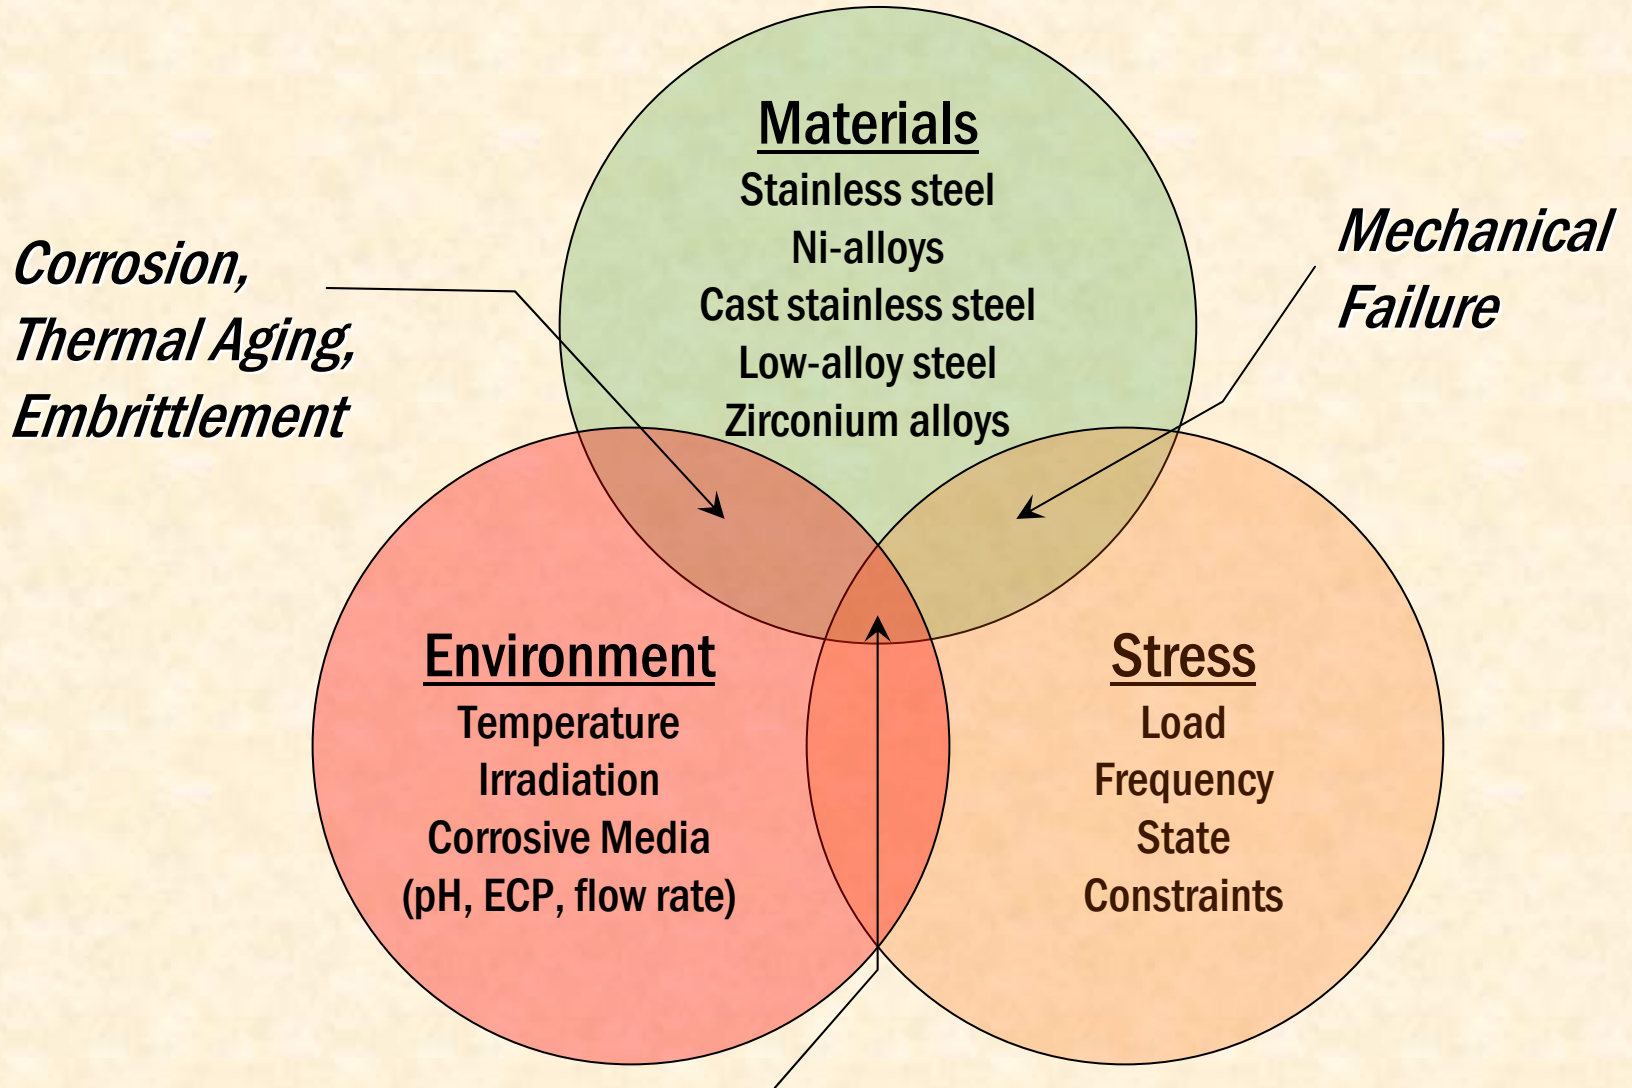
Materials
Stainless steel
Ni-alloys
Cast stainless steel
Low-alloy steel
Zirconium alloys

Corrosion,
Thermal Aging,
Embrittlement

Mechanical
Failure

Environment
Temperature
Irradiation
Corrosive Media
(pH, ECP, flow rate)

Stress
Load
Frequency
State
Constraints